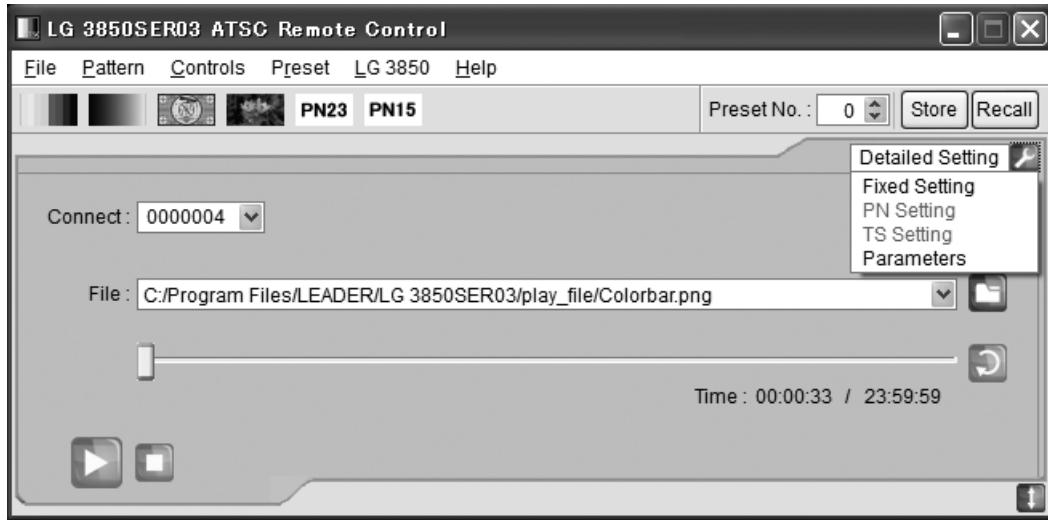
LG 3850SER03 ATSC Remote Control

File Pattern Controls Preset LG 3850 Help

PN23 PN15

Preset No.: 0 Store Recall

Detailed Setting
Fixed Setting
PN Setting
TS Setting
Parameters

Connect: 0000004

File: C:/Program Files/LEADER/LG 3850SER03/play_file/Colorbar.png

Time: 00:00:33 / 23:59:59